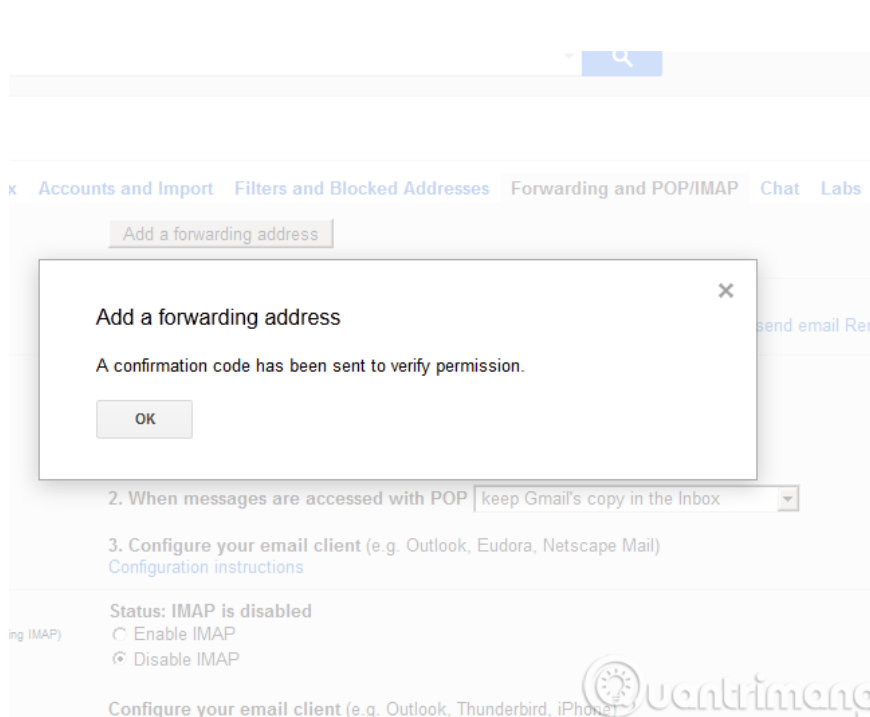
x Accounts and Import Filters and Blocked Addresses Forwarding and POP/IMAP Chat Labs

Add a forwarding address

×

Add a forwarding address

A confirmation code has been sent to verify permission.

OK

send email Re

2. When messages are accessed with POP keep Gmail's copy in the Inbox

3. Configure your email client (e.g. Outlook, Eudora, Netscape Mail)
Configuration instructions

ing IMAP)

Status: IMAP is disabled
Enable IMAP
Disable IMAP

Configure your email client (e.g. Outlook, Thunderbird, iPhone)

uantrimang